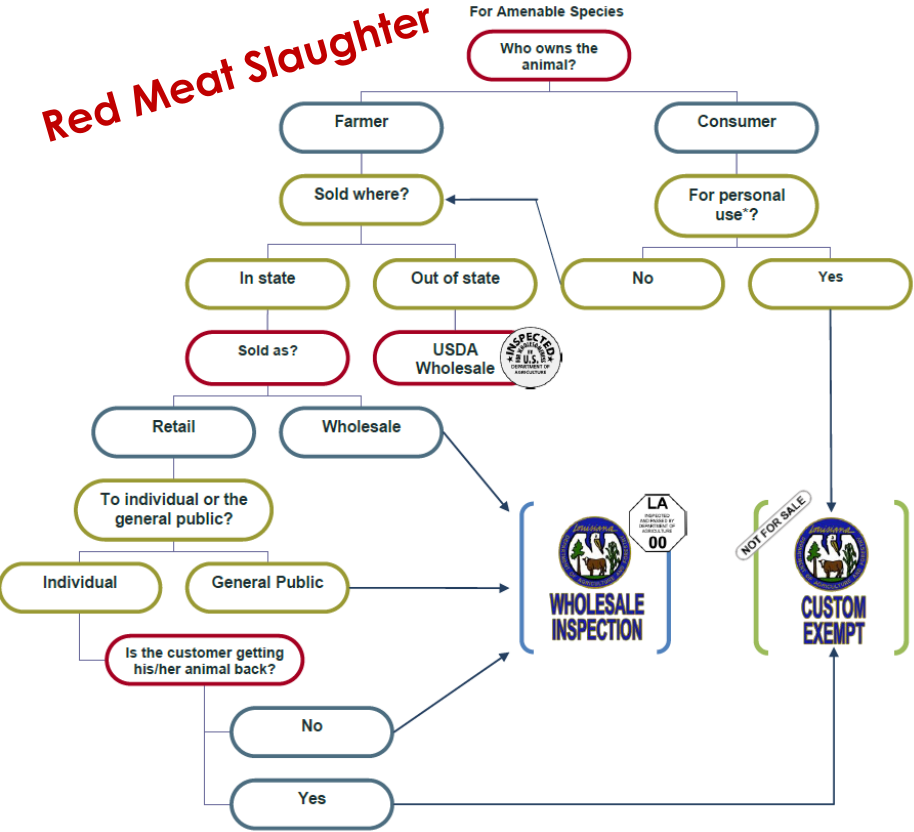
Red Meat Slaughter

For Amenable Species

Who owns the animal?

Farmer

Consumer

Sold where?

For personal use*?

In state

Out of state

No

Yes

Sold as?

USDA Wholesale

INSPECTED AND PASSED BY U.S. DEPARTMENT OF AGRICULTURE

Retail

Wholesale

To individual or the general public?

Individual

General Public

Is the customer getting his/her animal back?

No

Yes

LA INSPECTED AND PASSED BY DEPARTMENT OF AGRICULTURE 00

WHOLESALE INSPECTION

NOT FOR SALE

CUSTOM EXEMPT